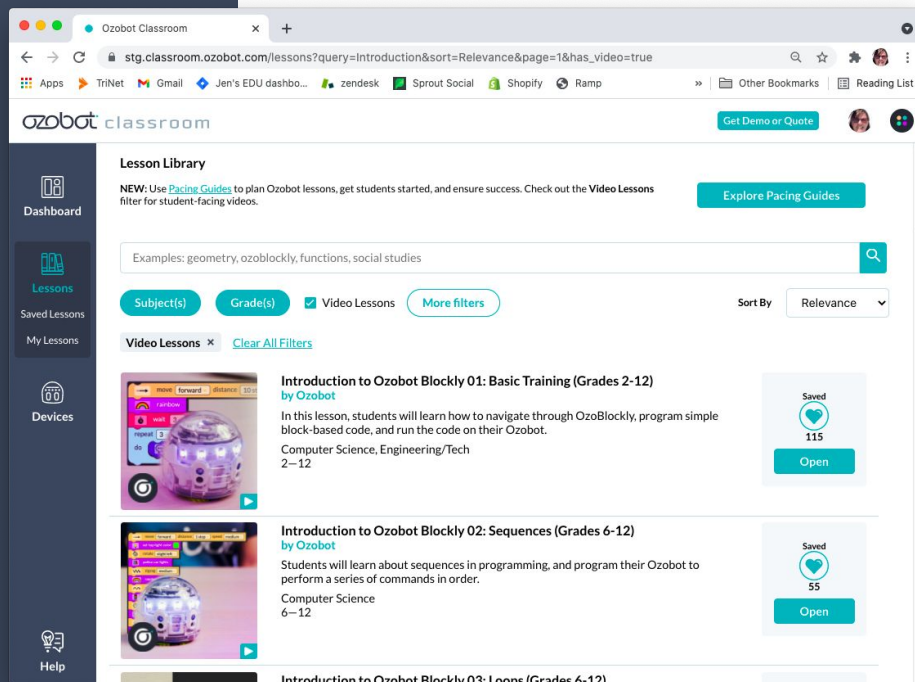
Ozobot Classroom

stg.classroom.ozobot.com/lessons?query=Introduction&sort=Relevance&page=1&has_video=true

Apps TriNet Gmail Jen's EDU dashbo... zendesk Sprout Social Shopify Ramp » Other Bookmarks Reading List

ozobot classroom

Get Demo or Quote

Dashboard

Lessons

Saved Lessons

My Lessons

Devices

Help

Lesson Library

NEW: Use Pacing Guides to plan Ozobot lessons, get students started, and ensure success. Check out the Video Lessons filter for student-facing videos.

Explore Pacing Guides

Examples: geometry, ozoblockly, functions, social studies

Subject(s) Grade(s) Video Lessons More filters

Sort By Relevance

Video Lessons × Clear All Filters

move forward distance 10 rainbow wait repeat 3 do

Introduction to Ozobot Blockly 01: Basic Training (Grades 2-12)

by Ozobot

In this lesson, students will learn how to navigate through OzoBlockly, program simple block-based code, and run the code on their Ozobot.

Computer Science, Engineering/Tech

2—12

Saved

115

Open

Introduction to Ozobot Blockly 02: Sequences (Grades 6-12)

by Ozobot

Students will learn about sequences in programming, and program their Ozobot to perform a series of commands in order.

Computer Science

6—12

Saved

55

Open

Introduction to Ozobot Blockly 03: Loops (Grades 6-12)